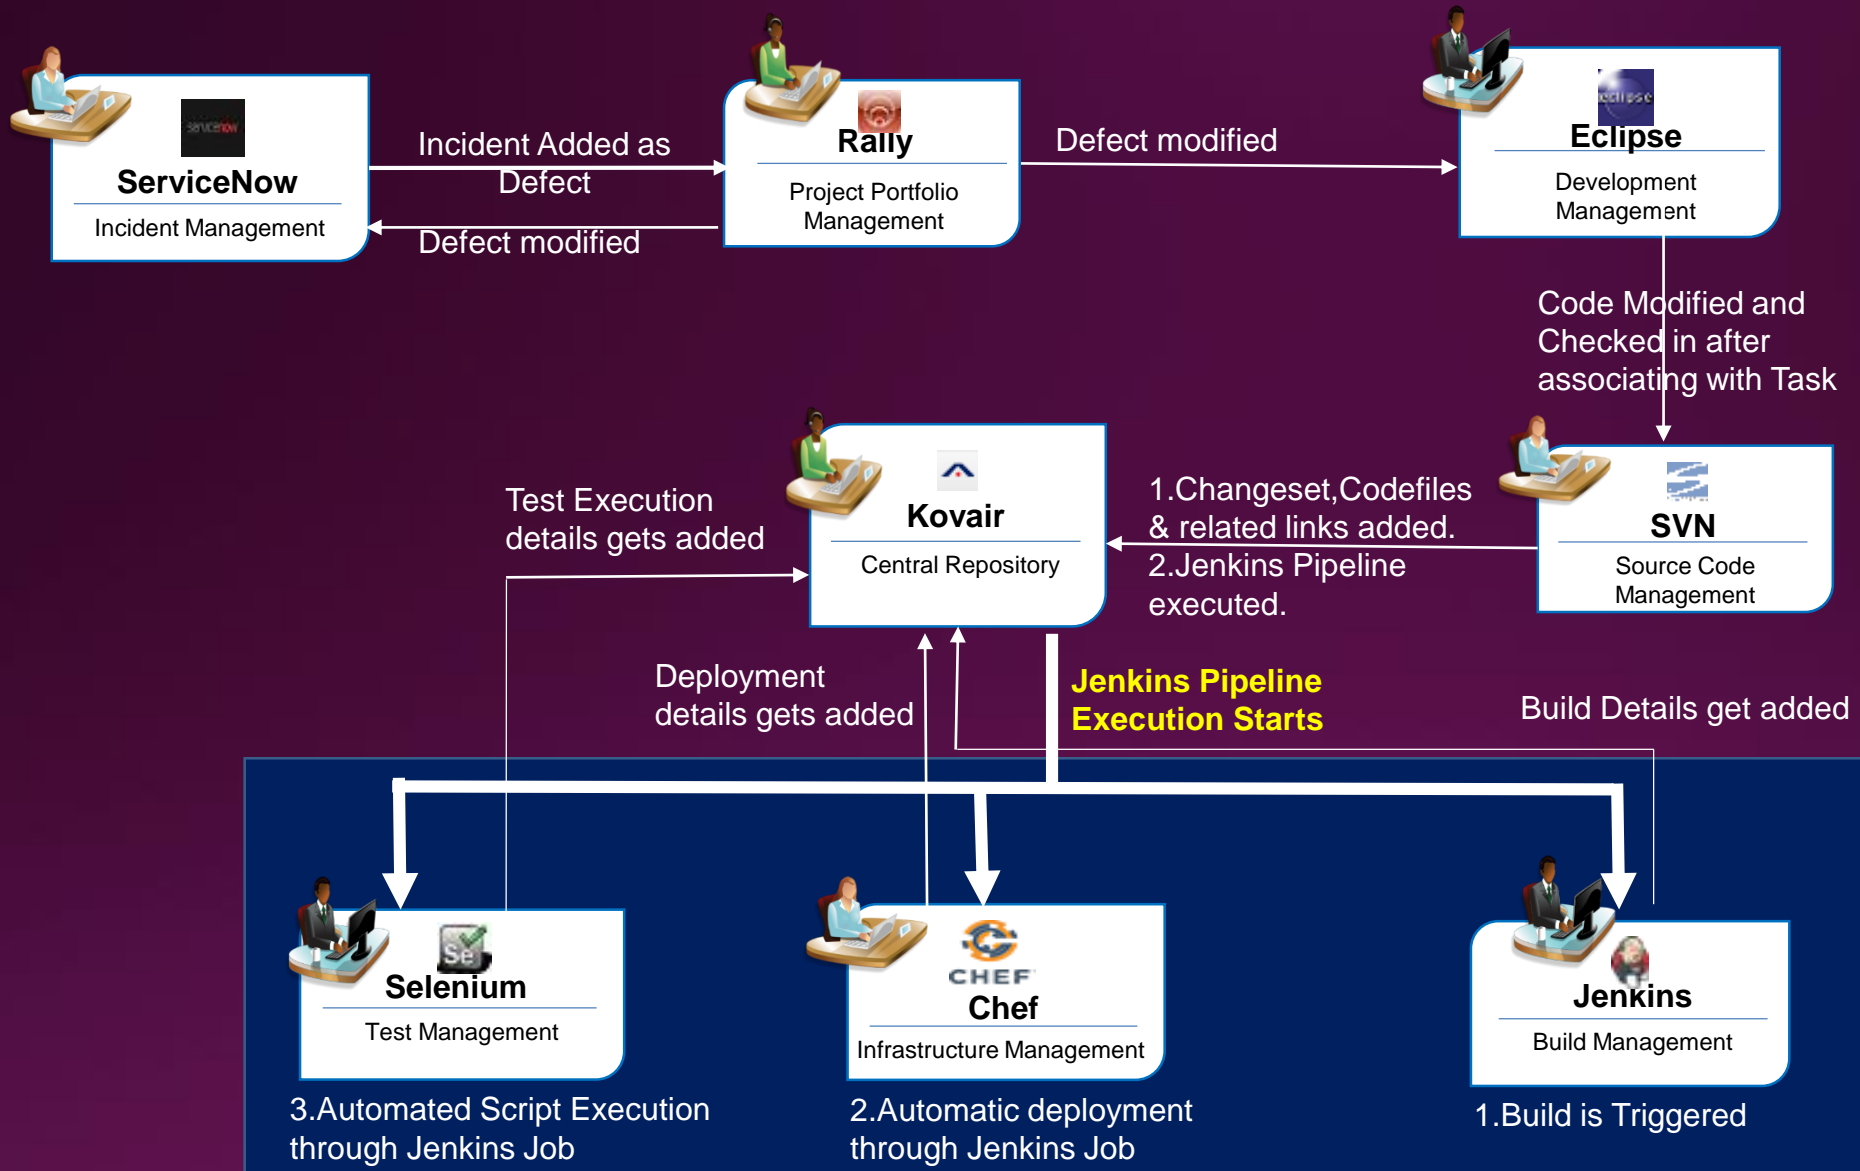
servicenow
ServiceNow
Incident Management

Incident Added as Defect

Defect modified

Rally
Project Portfolio Management

Defect modified

eclipse
Eclipse
Development Management

Code Modified and Checked in after associating with Task

Kovair
Central Repository

Test Execution details gets added

1.Changeset,Codefiles & related links added.
2.Jenkins Pipeline executed.

SVN
Source Code Management

Deployment details gets added

Jenkins Pipeline Execution Starts

Build Details get added

Se
Selenium
Test Management

CHEF
Chef
Infrastructure Management

Jenkins
Build Management

3.Automated Script Execution through Jenkins Job

2.Automatic deployment through Jenkins Job

1.Build is Triggered